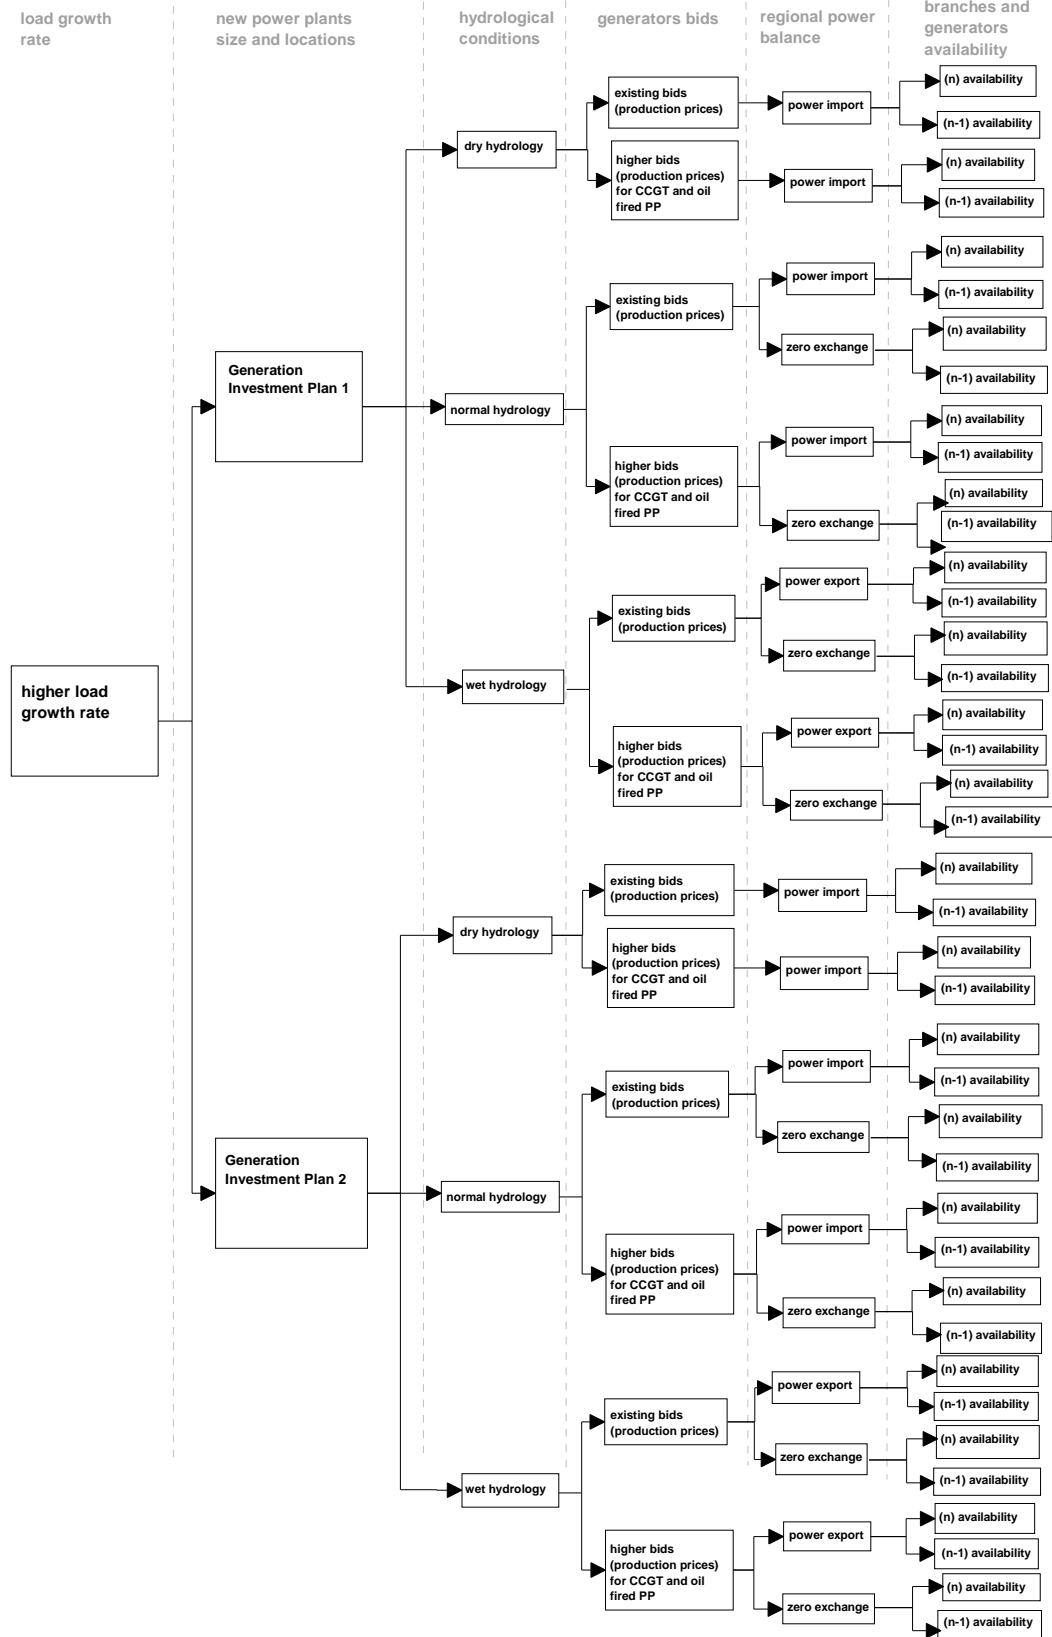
load growth rate

new power plants size and locations

hydrological conditions

generators bids

regional power balance

branches and generators availability

higher load growth rate

Generation Investment Plan 1

dry hydrology

existing bids (production prices)

power import

(n) availability

(n-1) availability

higher bids (production prices) for CCGT and oil fired PP

power import

(n) availability

(n-1) availability

normal hydrology

existing bids (production prices)

power import

(n) availability

(n-1) availability

zero exchange

(n) availability

(n-1) availability

higher bids (production prices) for CCGT and oil fired PP

power import

(n) availability

(n-1) availability

zero exchange

(n) availability

(n-1) availability

wet hydrology

existing bids (production prices)

power export

(n) availability

(n-1) availability

zero exchange

(n) availability

(n-1) availability

higher bids (production prices) for CCGT and oil fired PP

power export

(n) availability

(n-1) availability

zero exchange

(n) availability

(n-1) availability

Generation Investment Plan 2

dry hydrology

existing bids (production prices)

power import

(n) availability

(n-1) availability

higher bids (production prices) for CCGT and oil fired PP

power import

(n) availability

(n-1) availability

normal hydrology

existing bids (production prices)

power import

(n) availability

(n-1) availability

zero exchange

(n) availability

(n-1) availability

higher bids (production prices) for CCGT and oil fired PP

power import

(n) availability

(n-1) availability

zero exchange

(n) availability

(n-1) availability

wet hydrology

existing bids (production prices)

power export

(n) availability

(n-1) availability

zero exchange

(n) availability

(n-1) availability

higher bids (production prices) for CCGT and oil fired PP

power export

(n) availability

(n-1) availability

zero exchange

(n) availability

(n-1) availability